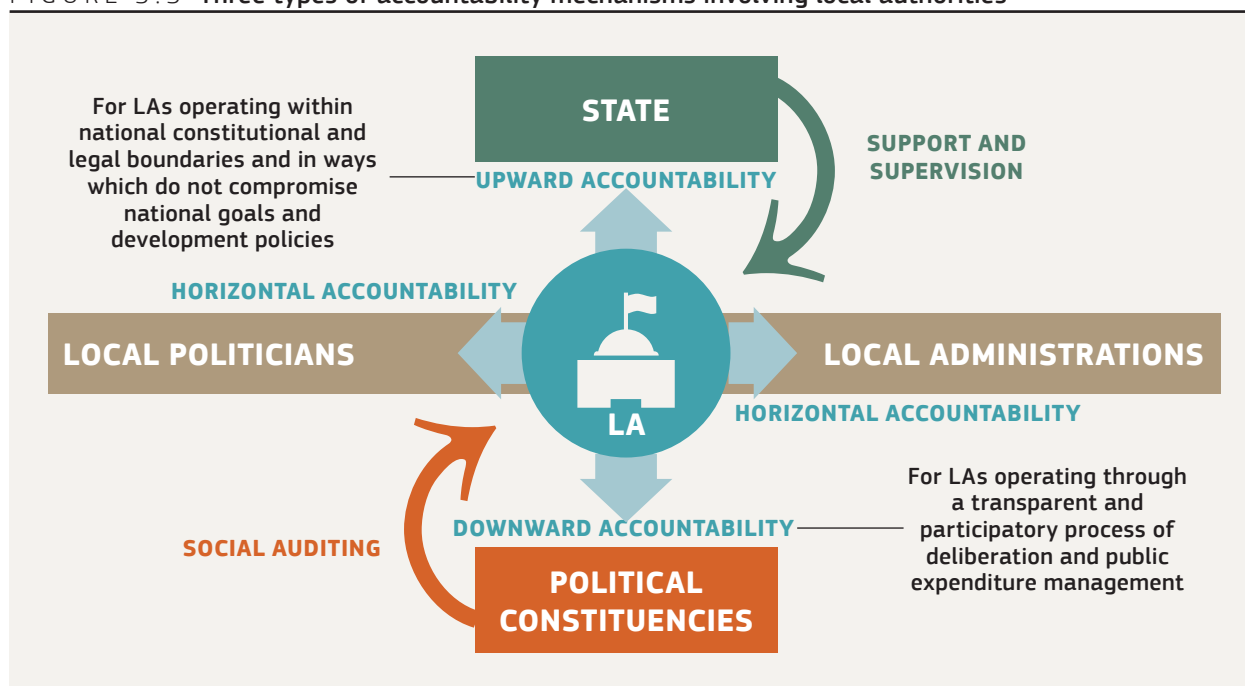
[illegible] Three types of accountability mechanisms involving local authorities

For LAs operating within national constitutional and legal boundaries and in ways which do not compromise national goals and development policies

STATE

UPWARD ACCOUNTABILITY

SUPPORT AND SUPERVISION

HORIZONTAL ACCOUNTABILITY

LOCAL POLITICIANS

LA

LOCAL ADMINISTRATIONS

HORIZONTAL ACCOUNTABILITY

For LAs operating through a transparent and participatory process of deliberation and public expenditure management

DOWNWARD ACCOUNTABILITY

SOCIAL AUDITING

POLITICAL CONSTITUENCIES